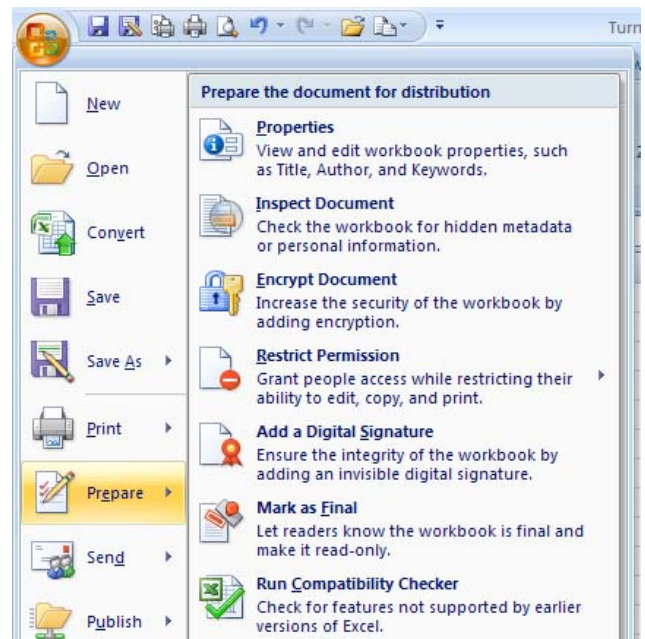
Turn

New

Open

Convert

Save

Save As

Print

Prepare

Send

Publish

Prepare the document for distribution

Properties
View and edit workbook properties, such as Title, Author, and Keywords.

Inspect Document
Check the workbook for hidden metadata or personal information.

Encrypt Document
Increase the security of the workbook by adding encryption.

Restrict Permission
Grant people access while restricting their ability to edit, copy, and print.

Add a Digital Signature
Ensure the integrity of the workbook by adding an invisible digital signature.

Mark as Final
Let readers know the workbook is final and make it read-only.

Run Compatibility Checker
Check for features not supported by earlier versions of Excel.